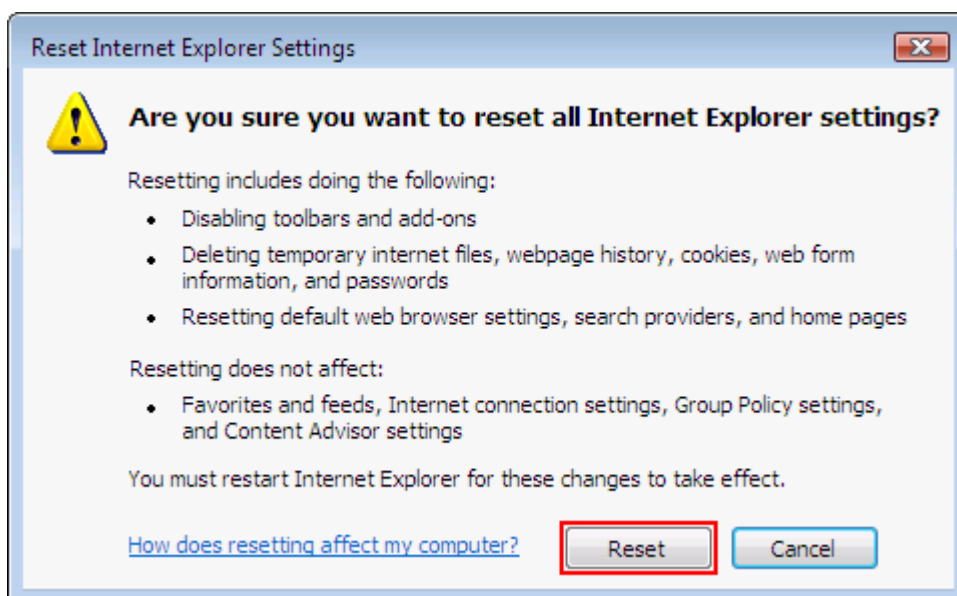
Reset Internet Explorer Settings

Are you sure you want to reset all Internet Explorer settings?

Resetting includes doing the following:

- Disabling toolbars and add-ons
- Deleting temporary internet files, webpage history, cookies, web form information, and passwords
- Resetting default web browser settings, search providers, and home pages

Resetting does not affect:

- Favorites and feeds, Internet connection settings, Group Policy settings, and Content Advisor settings

You must restart Internet Explorer for these changes to take effect.

How does resetting affect my computer?

Reset

Cancel